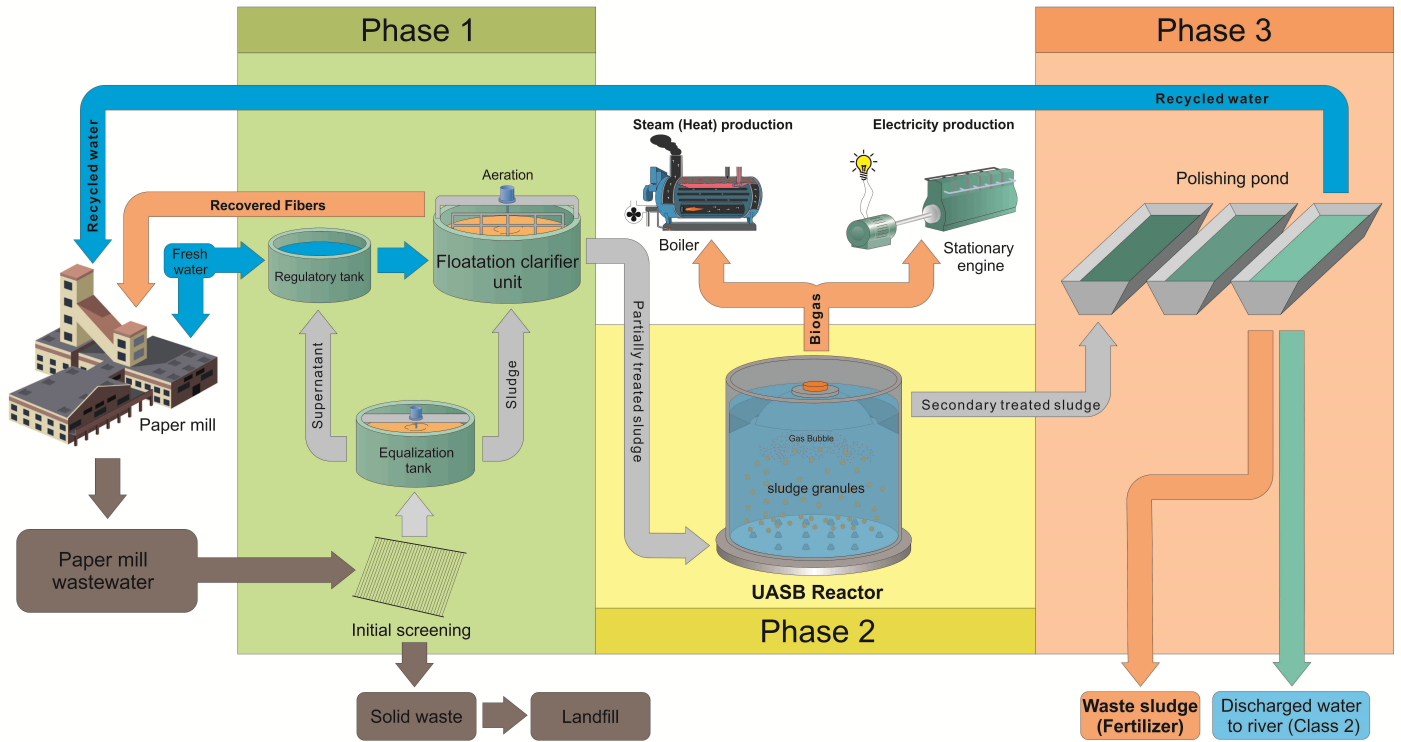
Phase 1

Phase 3

Recycled water

Recycled water

Steam (Heat) production

Electricity production

Aeration

Recovered Fibers

Polishing pond

Fresh water

Regulatory tank

Floatation clarifier unit

Boiler

Stationary engine

Partially treated sludge

Biogas

Supernatant

Sludge

Secondary treated sludge

Equalization tank

Gas Bubble

sludge granules

Paper mill

Paper mill wastewater

UASB Reactor

Initial screening

Phase 2

Solid waste

Landfill

Waste sludge (Fertilizer)

Discharged water to river (Class 2)